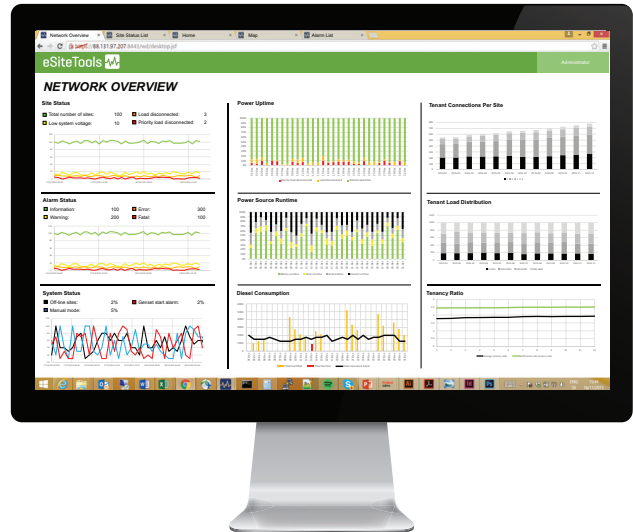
Network Overview
Site Status List
Home
Map
Alarm List

https://88.131.97.207:8443/wd/desktop.jsf

eSiteTools

Administrator

NETWORK OVERVIEW

Site Status
Total number of sites: 100
Low system voltage: 10
Load disconnected: 3
Priority load disconnected: 2

Alarm Status
Information: 100
Warning: 200
Error: 300
Fatal: 100

System Status
Off-line sites: 2%
Manual mode: 5%
Genset start alarm: 2%

Power Uptime

Power Source Runtime

Diesel Consumption

Tenant Connections Per Site

Tenant Load Distribution

Tenancy Ratio